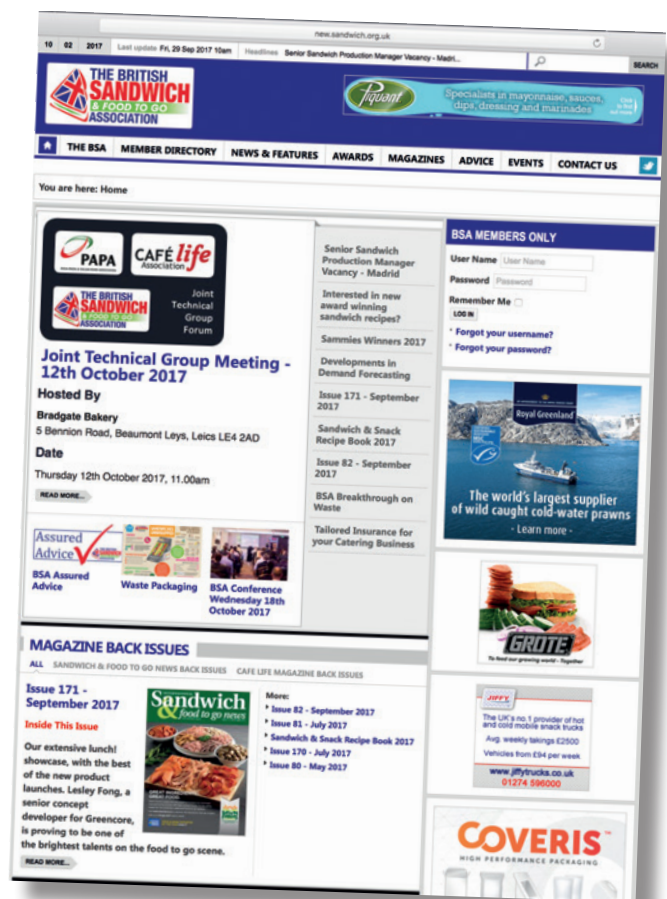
new.sandwich.org.uk

10 02 2017 Last update Fri, 29 Sep 2017 10am Headlines Senior Sandwich Production Manager Vacancy - Madri...

SEARCH

THE BRITISH SANDWICH & FOOD TO GO ASSOCIATION

Piquant Specialists in mayonnaise, sauces, dips, dressing and marinades

THE BSA MEMBER DIRECTORY NEWS & FEATURES AWARDS MAGAZINES ADVICE EVENTS CONTACT US

You are here: Home

PAPA CAFÉ life Association THE BRITISH SANDWICH & FOOD TO GO ASSOCIATION Joint Technical Group Forum

Joint Technical Group Meeting - 12th October 2017

Hosted By

Bradgate Bakery
5 Bennion Road, Beaumont Leys, Leics LE4 2AD

Date

Thursday 12th October 2017, 11.00am

READ MORE...

Senior Sandwich Production Manager Vacancy - Madrid

Interested in new award winning sandwich recipes?

Sammies Winners 2017

Developments in Demand Forecasting

Issue 171 - September 2017

Sandwich & Snack Recipe Book 2017

Issue 82 - September 2017

BSA Breakthrough on Waste

Tailored Insurance for your Catering Business

BSA MEMBERS ONLY

User Name User Name
Password Password
Remember Me
LOG IN
Forgot your username?
Forgot your password?

Royal Greenland
The world's largest supplier of wild caught cold-water prawns
- Learn more -

Assured Advice
BSA Assured Advice

Waste Packaging

BSA Conference Wednesday 18th October 2017

GROTE
To feed our growing world - Together

MAGAZINE BACK ISSUES

ALL SANDWICH & FOOD TO GO NEWS BACK ISSUES CAFE LIFE MAGAZINE BACK ISSUES

Issue 171 - September 2017

Inside This Issue

Our extensive lunch! showcase, with the best of the new product launches. Lesley Fong, a senior concept developer for Greencore, is proving to be one of the brightest talents on the food to go scene.

READ MORE...

Sandwich food to go news

More:
Issue 82 - September 2017
Issue 81 - July 2017
Sandwich & Snack Recipe Book 2017
Issue 170 - July 2017
Issue 80 - May 2017

JIFFY
The UK's no.1 provider of hot and cold mobile snack trucks
Avg. weekly takings £2500
Vehicles from £94 per week
www.jiffytrucks.co.uk
01274 596000

COVERIS
HIGH PERFORMANCE PACKAGING